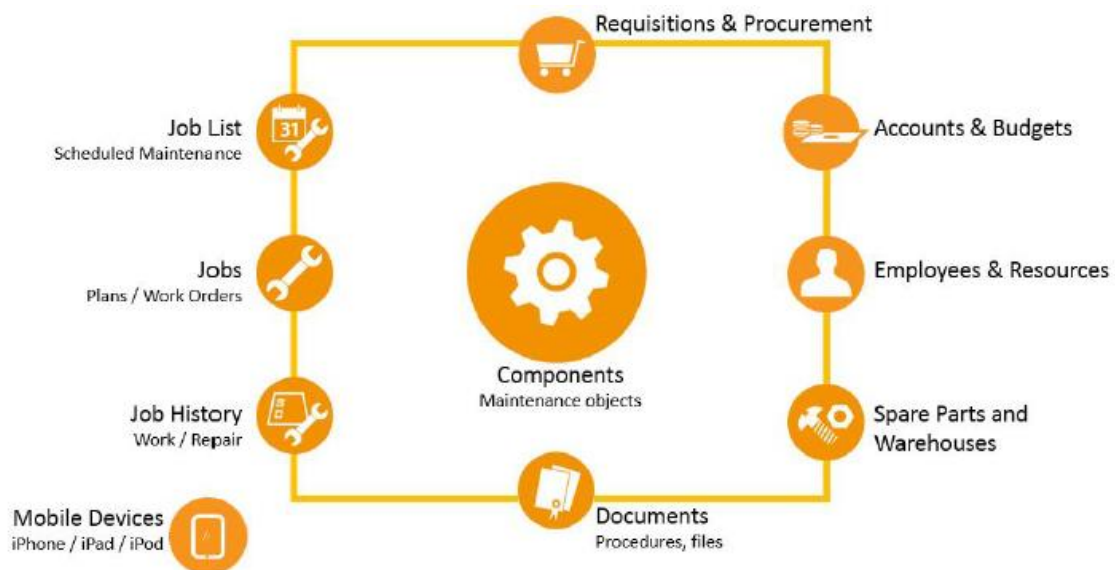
Requisitions & Procurement

Job List
Scheduled Maintenance

31

Accounts & Budgets

Jobs
Plans / Work Orders

Employees & Resources

Components
Maintenance objects

Job History
Work / Repair

Spare Parts and Warehouses

Mobile Devices
iPhone / iPad / iPod

Documents
Procedures, files